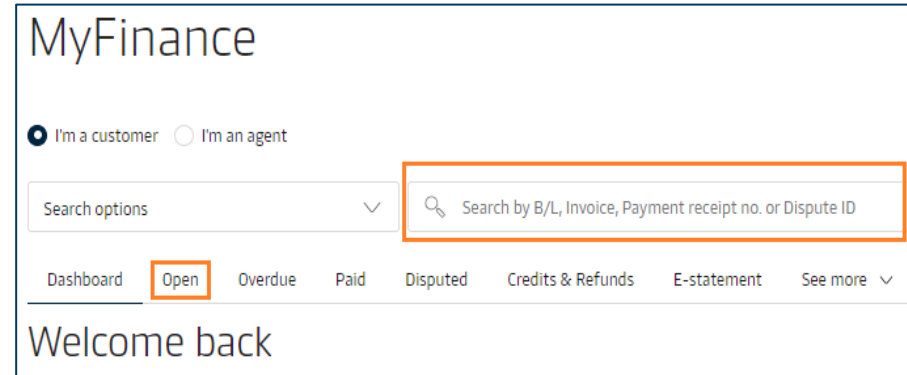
MyFinance

I'm a customer I'm an agent

Search options

Search by B/L, Invoice, Payment receipt no. or Dispute ID

Dashboard Open Overdue Paid Disputed Credits & Refunds E-statement See more

Welcome back